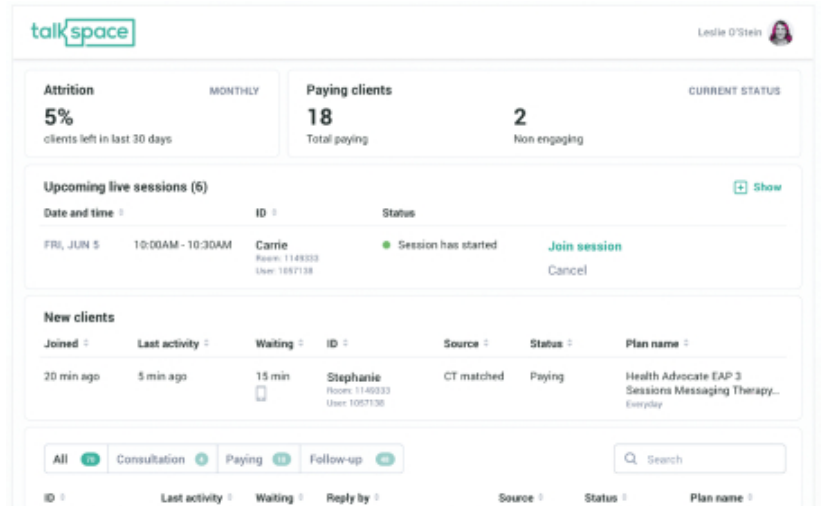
talkspace

Leslie O'Stein

Attrition MONTHLY
5%
clients left in last 30 days

Paying clients CURRENT STATUS
18
Total paying
2
Non engaging

Upcoming live sessions (6)
Show

| Date and time | | ID | Status | |
|---|---|---|---|---|
| FRI, JUN 5 | 10:00AM - 10:30AM | Carrie Room: 1149333 User: 1057138 | Session has started | Join session Cancel |

New clients

| Joined | Last activity | Waiting | ID | Source | Status | Plan name |
|---|---|---|---|---|---|---|
| 20 min ago | 5 min ago | 15 min | Stephanie Room: 1149333 User: 1057138 | CT matched | Paying | Health Advocate EAP 3 Sessions Messaging Therapy... Everyday |

All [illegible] Consultation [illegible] Paying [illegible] Follow-up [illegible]

Search

| ID | Last activity | Waiting | Reply by | Source | Status | Plan name |
|---|---|---|---|---|---|---|